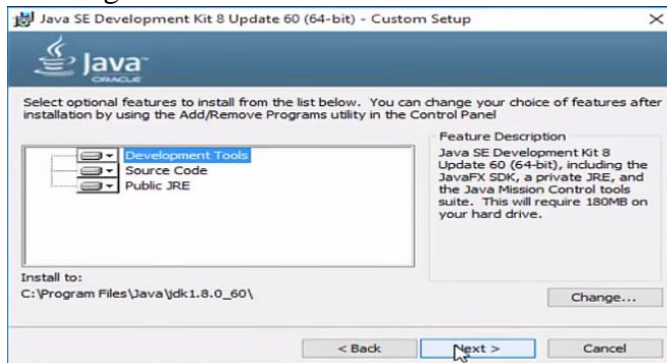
Java SE Development Kit 8 Update 60 (64-bit) - Custom Setup

Java
ORACLE

Select optional features to install from the list below. You can change your choice of features after installation by using the Add/Remove Programs utility in the Control Panel

Development Tools
Source Code
Public JRE

Feature Description
Java SE Development Kit 8 Update 60 (64-bit), including the JavaFX SDK, a private JRE, and the Java Mission Control tools suite. This will require 180MB on your hard drive.

Install to:
C:\Program Files\Java\jdk1.8.0_60\

Change...

< Back
Next >
Cancel